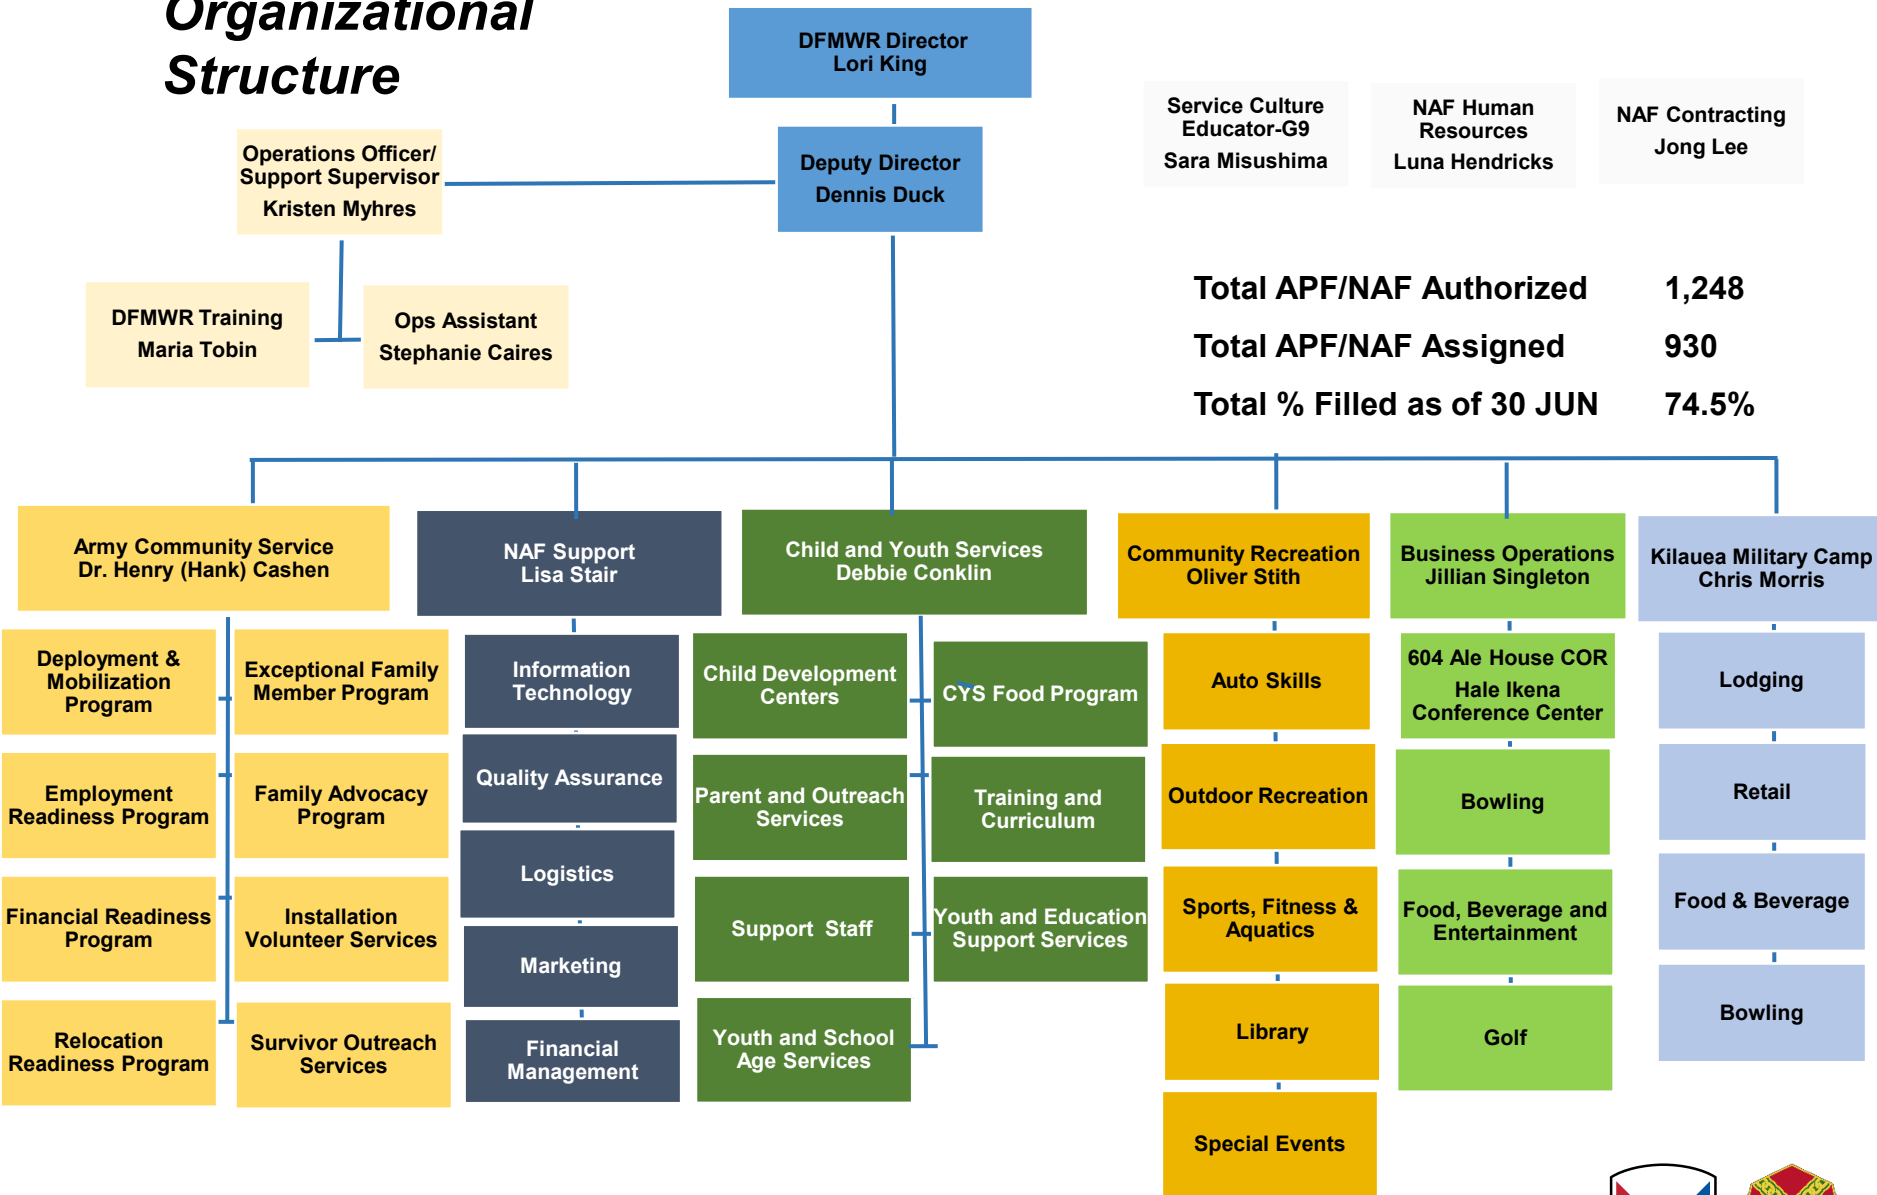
Organizational Structure

DFMWR Director
Lori King

Deputy Director
Dennis Duck

Operations Officer/ Support Supervisor
Kristen Myhres

DFMWR Training
Maria Tobin

Ops Assistant
Stephanie Caires

Service Culture Educator-G9
Sara Misushima

NAF Human Resources
Luna Hendricks

NAF Contracting
Jong Lee

| Total APF/NAF Authorized | 1,248 |
|---|---|
| Total APF/NAF Assigned | 930 |
| Total % Filled as of 30 JUN | 74.5% |

Army Community Service
Dr. Henry (Hank) Cashen

Deployment & Mobilization Program

Exceptional Family Member Program

Employment Readiness Program

Family Advocacy Program

Financial Readiness Program

Installation Volunteer Services

Relocation Readiness Program

Survivor Outreach Services

NAF Support
Lisa Stair

Information Technology

Quality Assurance

Logistics

Marketing

Financial Management

Child and Youth Services
Debbie Conklin

Child Development Centers

CYS Food Program

Parent and Outreach Services

Training and Curriculum

Support Staff

Youth and Education Support Services

Youth and School Age Services

Community Recreation
Oliver Stith

Auto Skills

Outdoor Recreation

Sports, Fitness & Aquatics

Library

Special Events

Business Operations
Jillian Singleton

604 Ale House COR
Hale Ikena Conference Center

Bowling

Food, Beverage and Entertainment

Golf

Kilauea Military Camp
Chris Morris

Lodging

Retail

Food & Beverage

Bowling